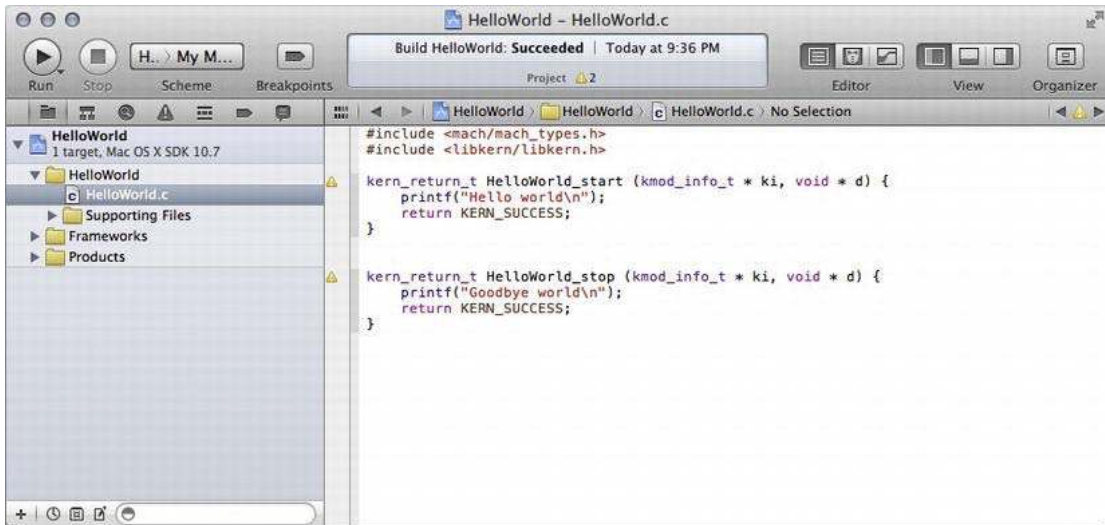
HelloWorld – HelloWorld.c

H... My M...

Run Stop Scheme Breakpoints

Build HelloWorld: Succeeded | Today at 9:36 PM

Project 2

Editor View Organizer

HelloWorld 1 target, Mac OS X SDK 10.7

HelloWorld

HelloWorld.c

Supporting Files

Frameworks

Products

HelloWorld > HelloWorld > HelloWorld.c > No Selection

```
#include <mach/mach_types.h>
#include <libkern/libkern.h>

kern_return_t HelloWorld_start (kmod_info_t * ki, void * d) {
    printf("Hello world\n");
    return KERN_SUCCESS;
}

kern_return_t HelloWorld_stop (kmod_info_t * ki, void * d) {
    printf("Goodbye world\n");
    return KERN_SUCCESS;
}
```

+